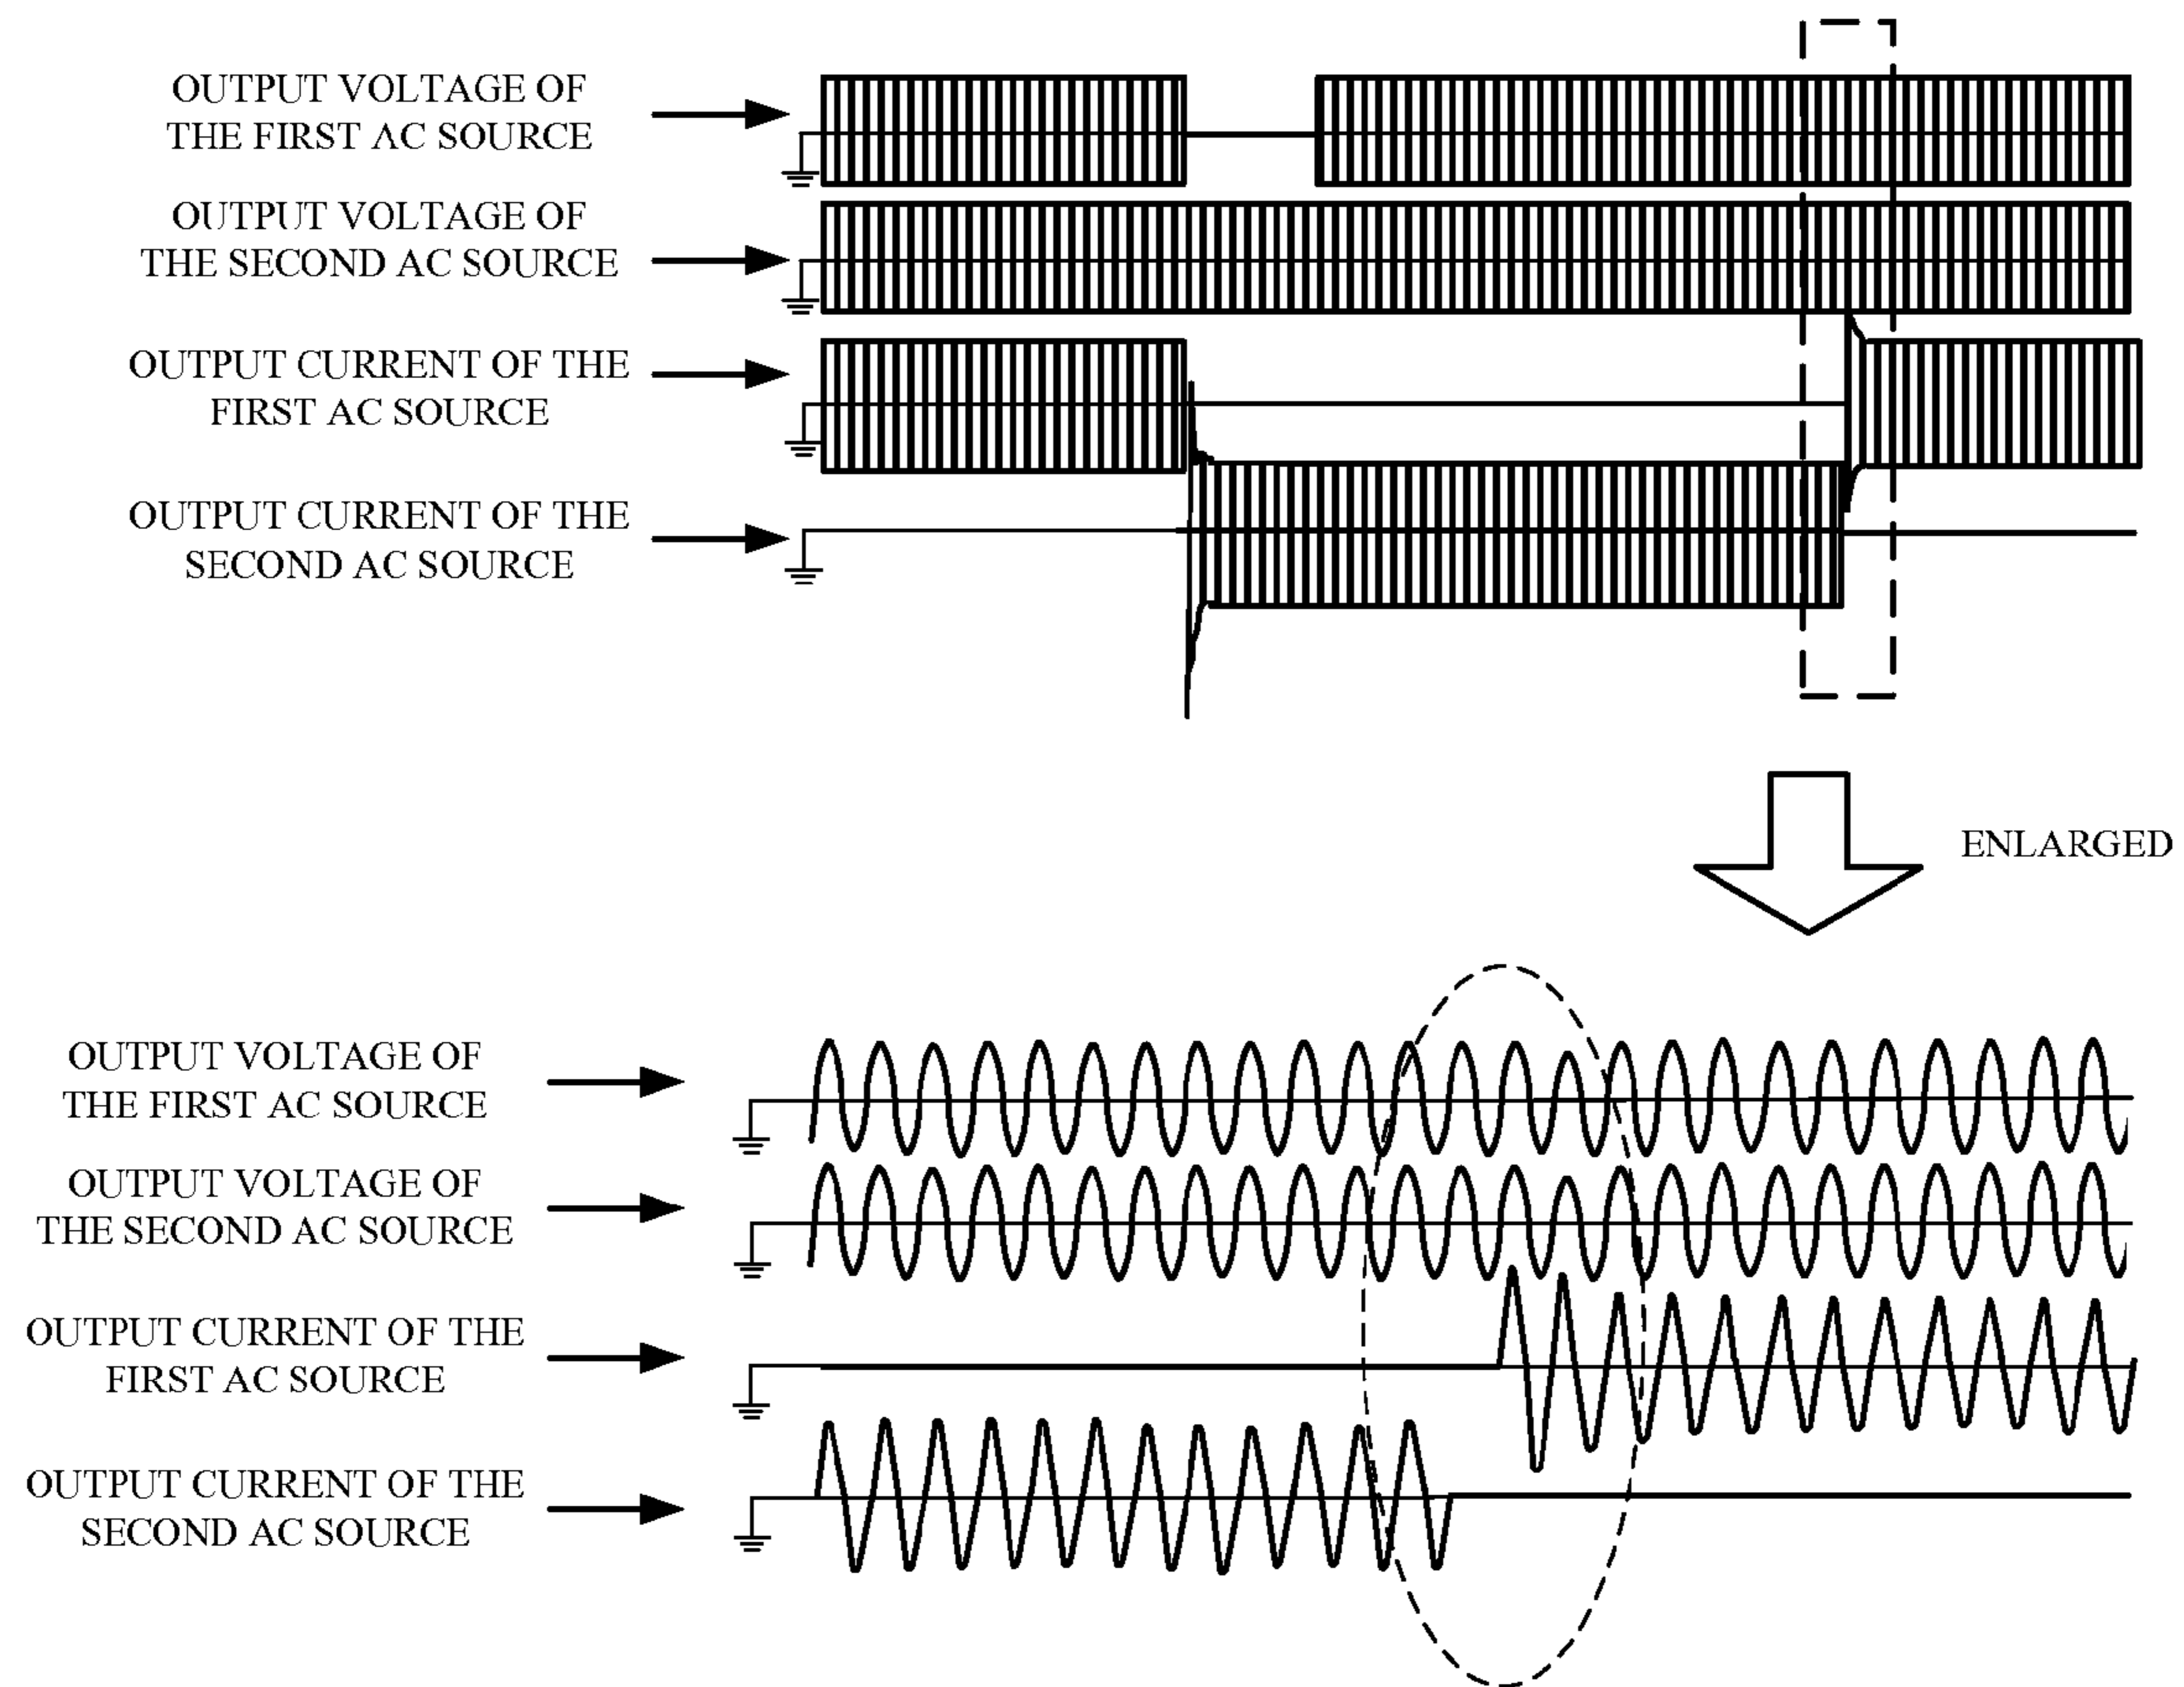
OUTPUT VOLTAGE OF THE FIRST AC SOURCE

OUTPUT VOLTAGE OF THE SECOND AC SOURCE

OUTPUT CURRENT OF THE FIRST AC SOURCE

OUTPUT CURRENT OF THE SECOND AC SOURCE

ENLARGED

OUTPUT VOLTAGE OF THE FIRST AC SOURCE

OUTPUT VOLTAGE OF THE SECOND AC SOURCE

OUTPUT CURRENT OF THE FIRST AC SOURCE

OUTPUT CURRENT OF THE SECOND AC SOURCE